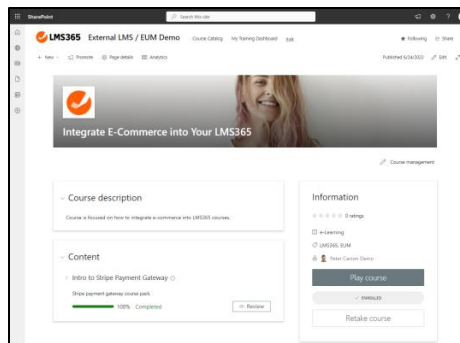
SharePoint

Search this site

LMS365 External LMS / EUM Demo Course Catalog My Training Dashboard Edit

Following Share

+ New Promote Page details Analytics

Published 6/24/2022 Edit

Integrate E-Commerce into Your LMS365

Course management

Course description

Course is focused on how to integrate e-commerce into LMS365 courses.

Content

Intro to Stripe Payment Gateway

Stripe payment gateway course pack.

100% Completed

Review

Information

0 ratings

E-Learning

LMS365, EUM

Peter Carson Demo

Play course

ENROLLED

Retake course